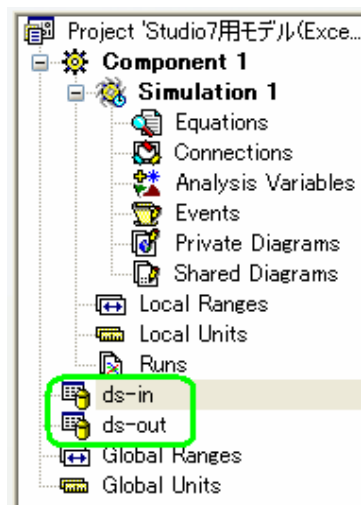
Project 'Studio7用モデル(Exce...
Component 1
Simulation 1
Equations
Connections
Analysis Variables
Events
Private Diagrams
Shared Diagrams
Local Ranges
Local Units
Runs
ds-in
ds-out
Global Ranges
Global Units